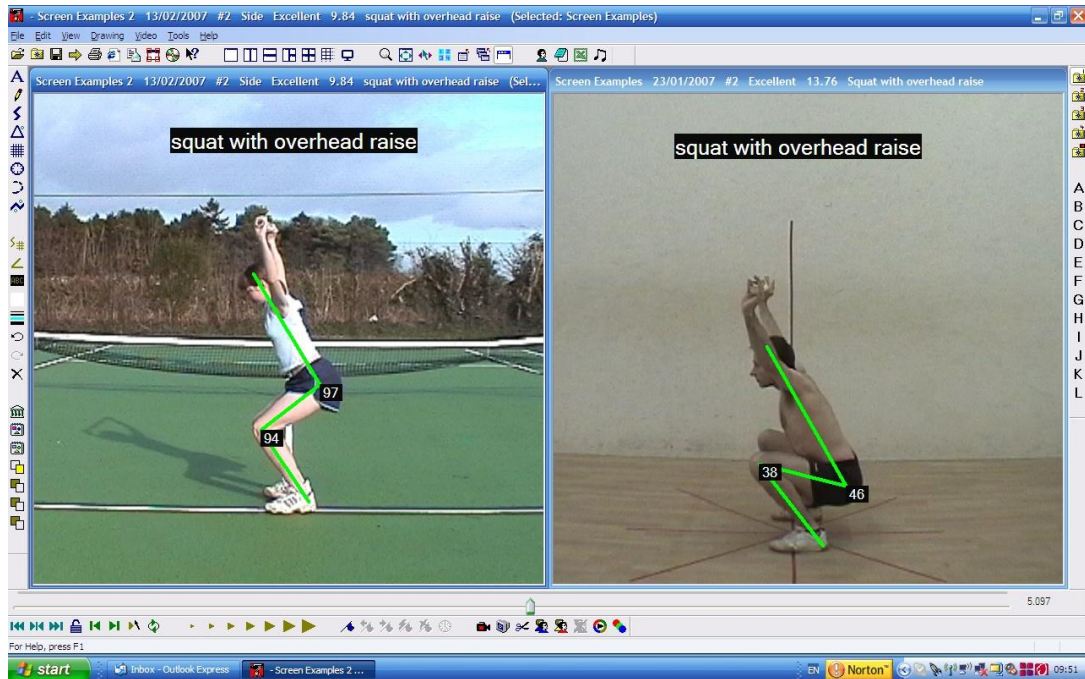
- Screen Examples 2 13/02/2007 #2 Side Excellent 9.84 squat with overhead raise (Selected: Screen Examples)

File Edit View Drawing Video Tools Help

Screen Examples 2 13/02/2007 #2 Side Excellent 9.84 squat with overhead raise (Sel...

squat with overhead raise

97

94

Screen Examples 23/01/2007 #2 Excellent 13.76 Squat with overhead raise

squat with overhead raise

38

46

A
B
C
D
E
F
G
H
I
J
K
L

5.097

For Help, press F1

start

Inbox - Outlook Express

- Screen Examples 2 ...

EN

Norton

09:51